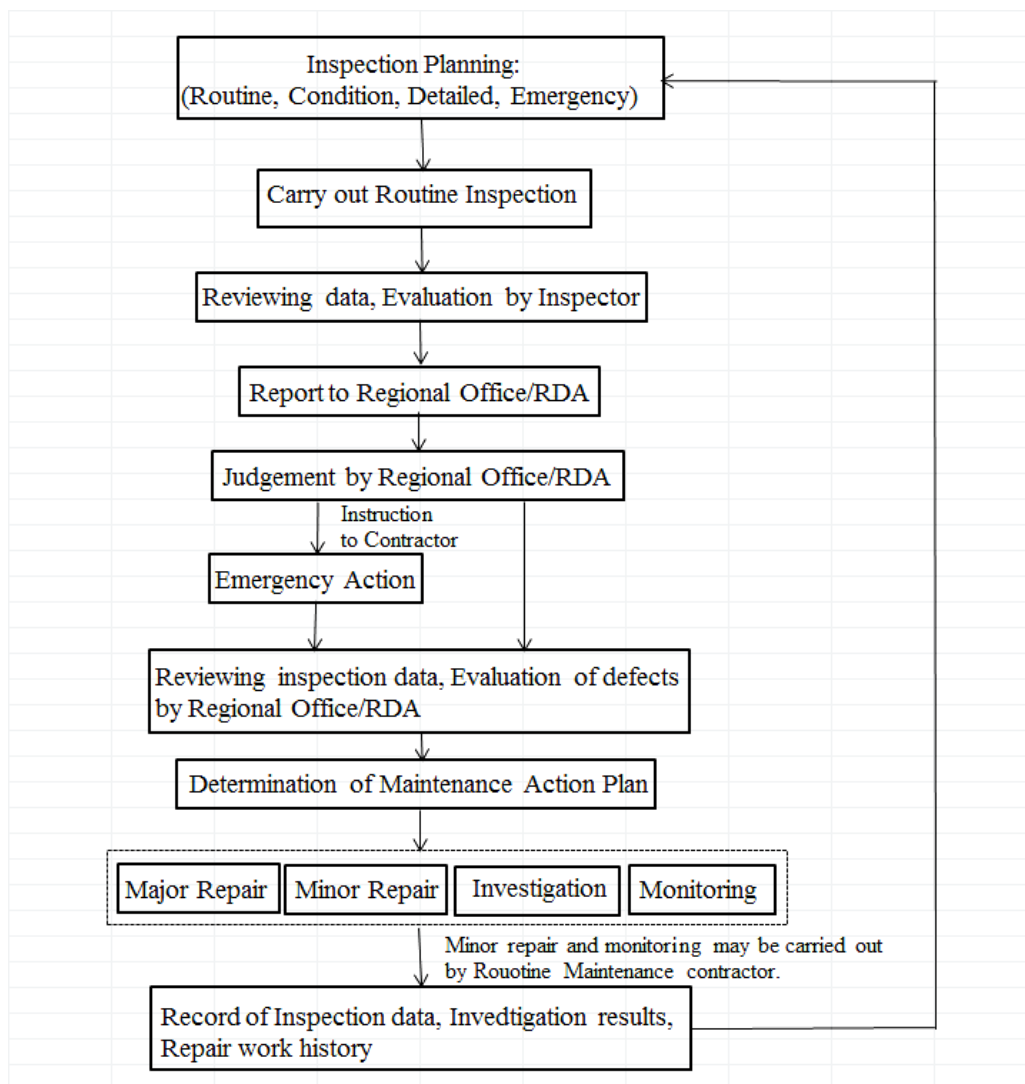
Inspection Planning:
(Routine, Condition, Detailed, Emergency)

Carry out Routine Inspection

Reviewing data, Evaluation by Inspector

Report to Regional Office/RDA

Judgement by Regional Office/RDA

Instruction to Contractor

Emergency Action

Reviewing inspection data, Evaluation of defects by Regional Office/RDA

Determination of Maintenance Action Plan

Major Repair

Minor Repair

Investigation

Monitoring

Minor repair and monitoring may be carried out by Rouotine Maintenance contractor.

Record of Inspection data, Invedtigation results, Repair work history